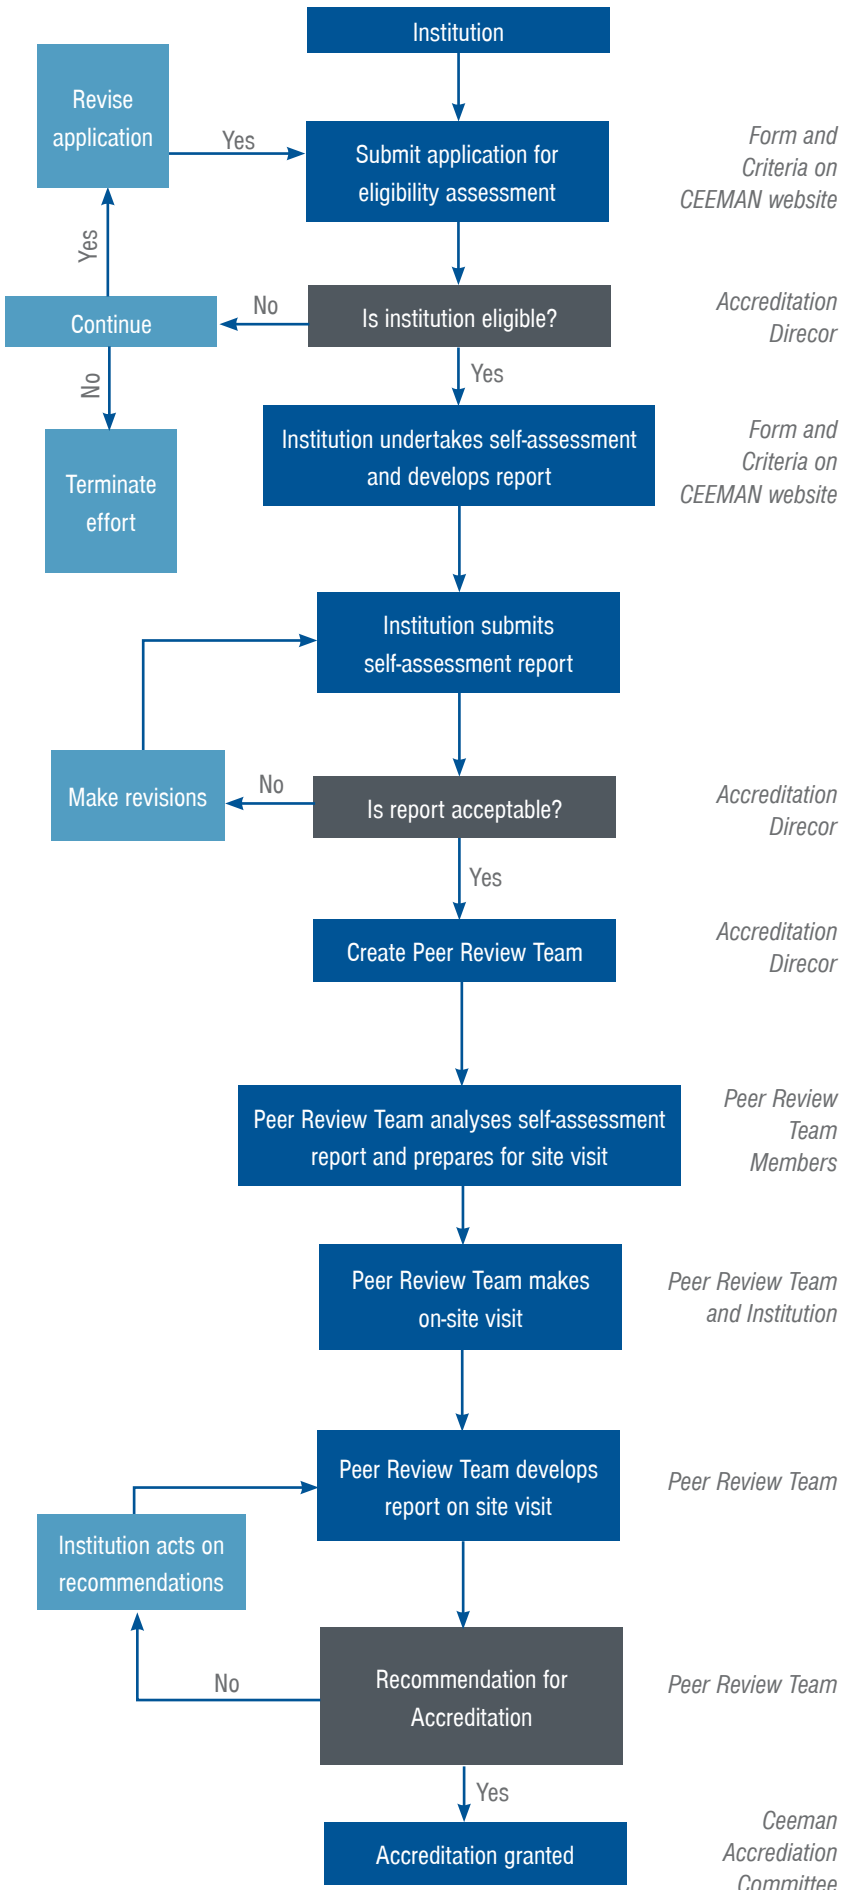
Institution

Revise application

Yes

Submit application for eligibility assessment

Form and Criteria on CEEMAN website

Yes

Continue

No

Is institution eligible?

Accreditation Direcor

No

Yes

Terminate effort

Institution undertakes self-assessment and develops report

Form and Criteria on CEEMAN website

Institution submits self-assessment report

Make revisions

No

Is report acceptable?

Accreditation Direcor

Yes

Create Peer Review Team

Accreditation Direcor

Peer Review Team analyses self-assessment report and prepares for site visit

Peer Review Team Members

Peer Review Team makes on-site visit

Peer Review Team and Institution

Peer Review Team develops report on site visit

Peer Review Team

Institution acts on recommendations

No

Recommendation for Accreditation

Peer Review Team

Yes

Accreditation granted

Ceeman Accrediation Committee